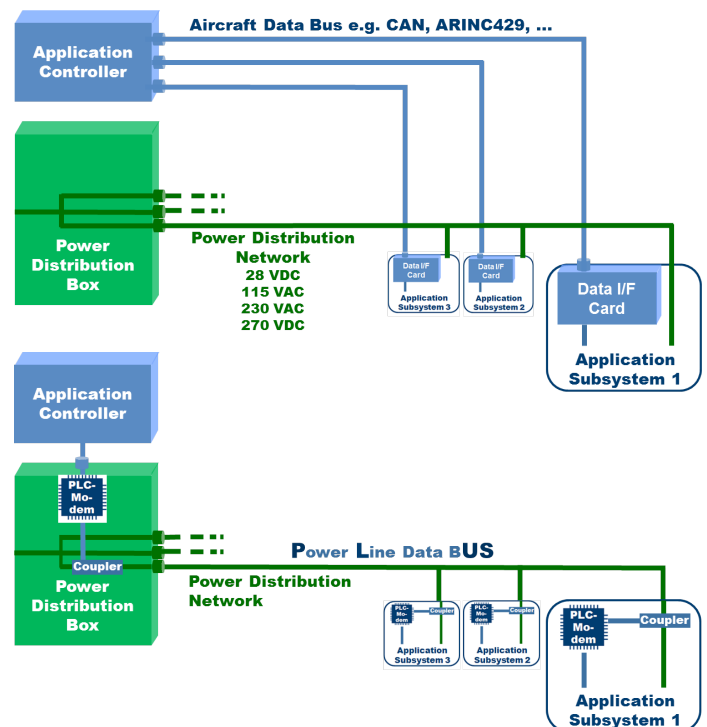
Aircraft Data Bus e.g. CAN, ARINC429, ...

Application Controller

Power Distribution Box

Power Distribution Network
28 VDC
115 VAC
230 VAC
270 VDC

Data I/F Card
Application Subsystem 3

Data I/F Card
Application Subsystem 2

Data I/F Card
Application Subsystem 1

Application Controller

PLC-Mo-dem

Coupler

Power Distribution Box

Power Line Data BUS

Power Distribution Network

PLC-Mo-dem
Coupler
Application Subsystem 3

PLC-Mo-dem
Coupler
Application Subsystem 2

PLC-Mo-dem
Coupler
Application Subsystem 1